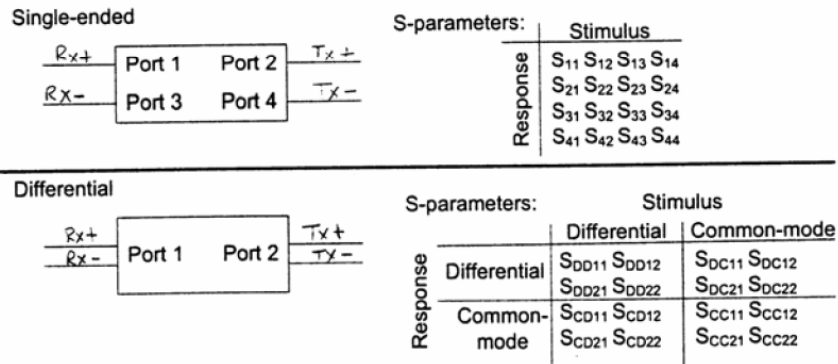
Single-ended

Rx+ Port 1 Port 2 Tx+

Rx− Port 3 Port 4 Tx−

S-parameters:

| | Stimulus |
|---|---|
| Response | $S_{11}$ $S_{12}$ $S_{13}$ $S_{14}$ |
| | $S_{21}$ $S_{22}$ $S_{23}$ $S_{24}$ |
| | $S_{31}$ $S_{32}$ $S_{33}$ $S_{34}$ |
| | $S_{41}$ $S_{42}$ $S_{43}$ $S_{44}$ |

Differential

Rx+ Rx− Port 1 Port 2 Tx+ Tx−

S-parameters:

| Response | | Stimulus: Differential | Stimulus: Common-mode |
|---|---|---|---|
| | Differential | $S_{DD11}$ $S_{DD12}$ $S_{DD21}$ $S_{DD22}$ | $S_{DC11}$ $S_{DC12}$ $S_{DC21}$ $S_{DC22}$ |
| | Common-mode | $S_{CD11}$ $S_{CD12}$ $S_{CD21}$ $S_{CD22}$ | $S_{CC11}$ $S_{CC12}$ $S_{CC21}$ $S_{CC22}$ |